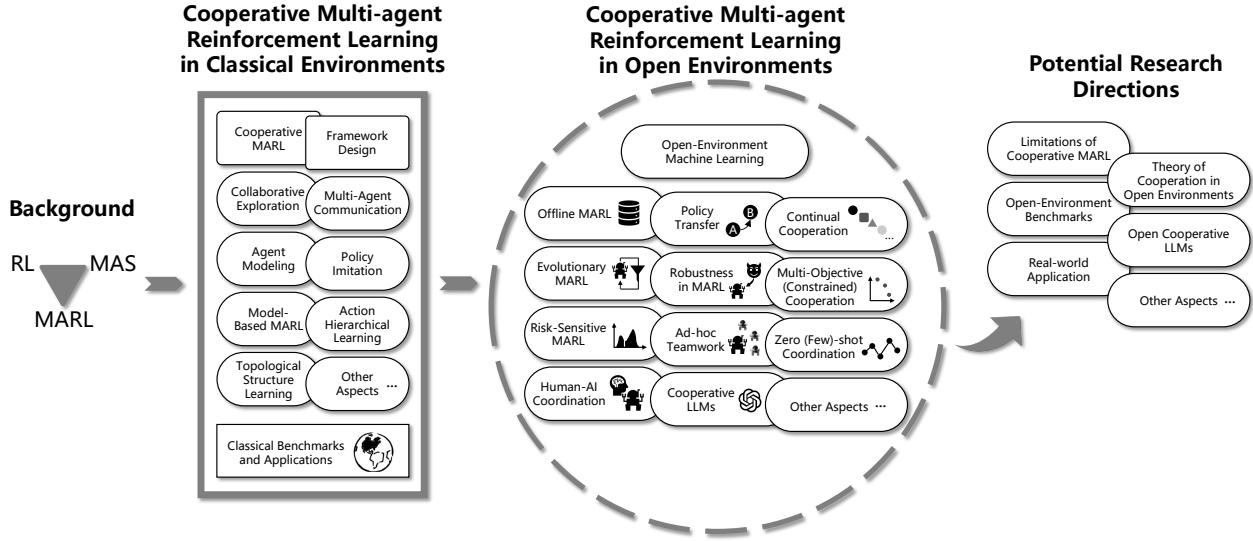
Background

RL MAS

MARL

Cooperative Multi-agent Reinforcement Learning in Classical Environments

Cooperative MARL

Framework Design

Collaborative Exploration

Multi-Agent Communication

Agent Modeling

Policy Imitation

Model-Based MARL

Action Hierarchical Learning

Topological Structure Learning

Other Aspects ...

Classical Benchmarks and Applications

Cooperative Multi-agent Reinforcement Learning in Open Environments

Open-Environment Machine Learning

Offline MARL

Policy Transfer

Continual Cooperation

Evolutionary MARL

Robustness in MARL

Multi-Objective (Constrained) Cooperation

Risk-Sensitive MARL

Ad-hoc Teamwork

Zero (Few)-shot Coordination

Human-AI Coordination

Cooperative LLMs

Other Aspects ...

Potential Research Directions

Limitations of Cooperative MARL

Theory of Cooperation in Open Environments

Open-Environment Benchmarks

Open Cooperative LLMs

Real-world Application

Other Aspects ...